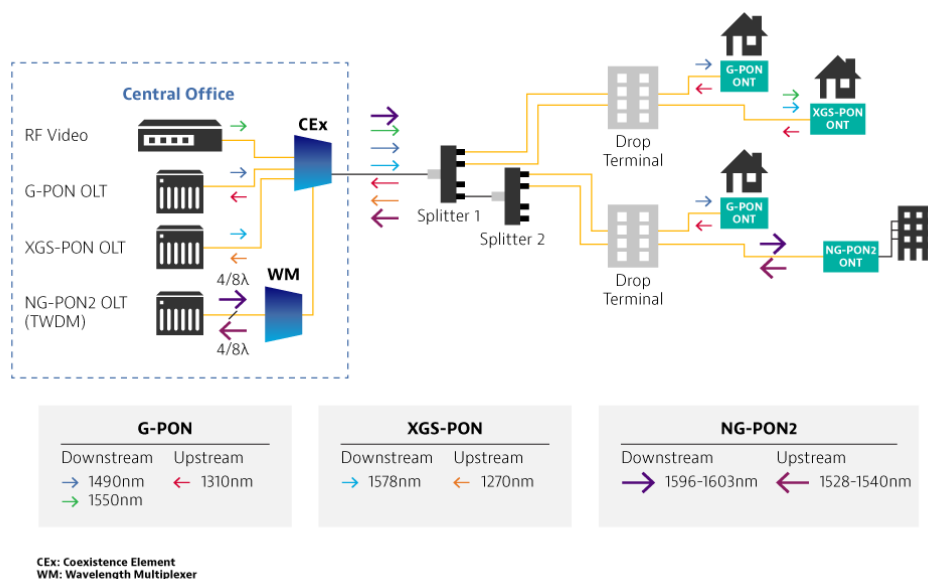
Central Office

RF Video

G-PON OLT

XGS-PON OLT

4/8λ

NG-PON2 OLT (TWDM)

4/8λ

CEx

WM

Splitter 1

Splitter 2

Drop Terminal

Drop Terminal

G-PON ONT

XGS-PON ONT

G-PON ONT

NG-PON2 ONT

G-PON

| Downstream | Upstream |
|---|---|
| 1490nm | 1310nm |
| 1550nm | |

XGS-PON

| Downstream | Upstream |
|---|---|
| 1578nm | 1270nm |

NG-PON2

| Downstream | Upstream |
|---|---|
| 1596-1603nm | 1528-1540nm |

CEx: Coexistence Element
WM: Wavelength Multiplexer